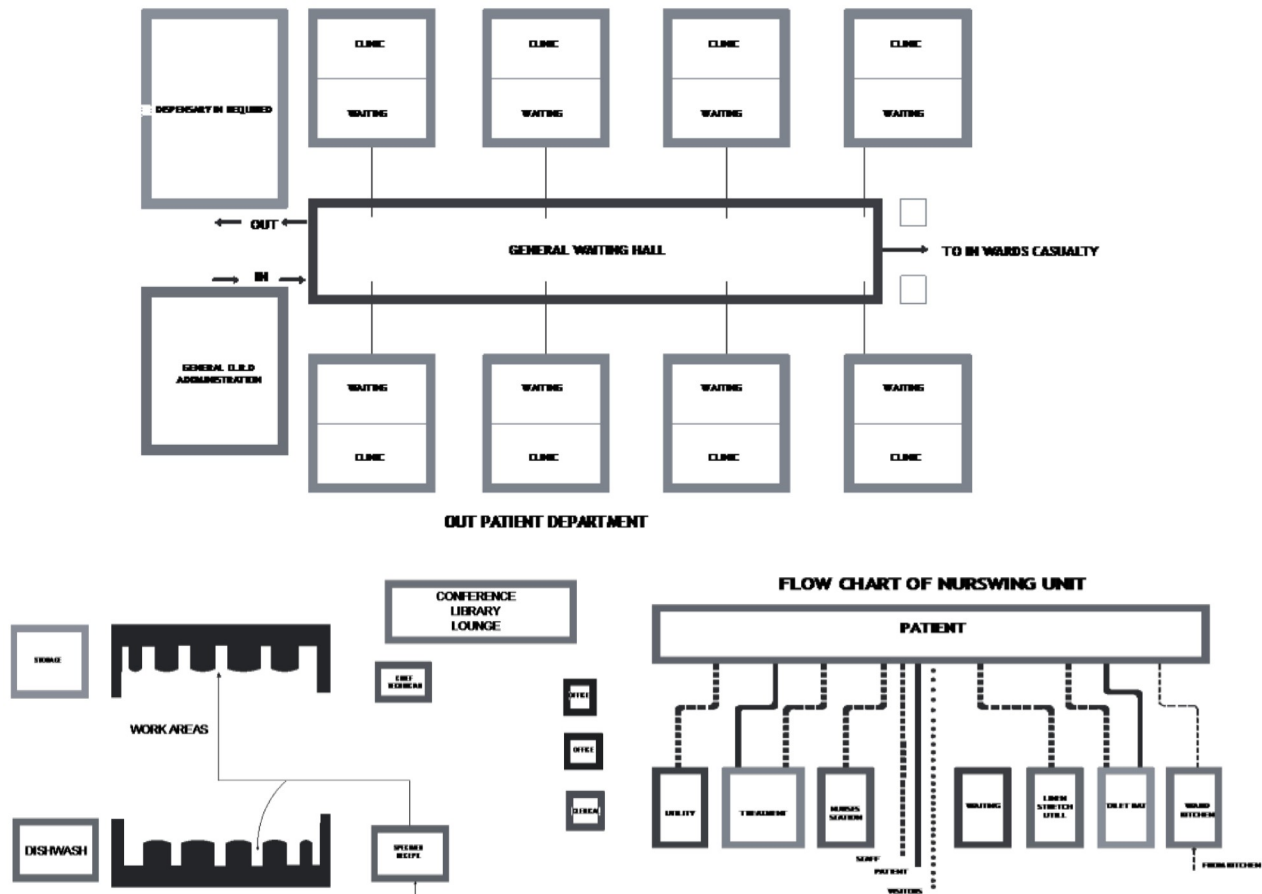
CLINIC

WAITING

CLINIC

WAITING

CLINIC

WAITING

CLINIC

WAITING

DISPENSARY IN REQUIRED

OUT

IN

GENERAL WAITING HALL

TO IN WARDS CASUALTY

GENERAL O.P.D ADMINISTRATION

WAITING

CLINIC

WAITING

CLINIC

WAITING

CLINIC

WAITING

CLINIC

OUT PATIENT DEPARTMENT

STORAGE

WORK AREAS

DISHWASH

CONFERENCE
LIBRARY
LOUNGE

CHIEF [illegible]

SPECIMEN RECEPT.

OFFICE

OFFICE

CLERICAL

FLOW CHART OF NURSWING UNIT

PATIENT

UTILITY

TREATMENT

NURSES STATION

WAITING

LINEN STRETCH UTILL

TOILET BAT

WARD KITCHEN

STAFF

PATIENT

VISITORS

FROM KITCHEN